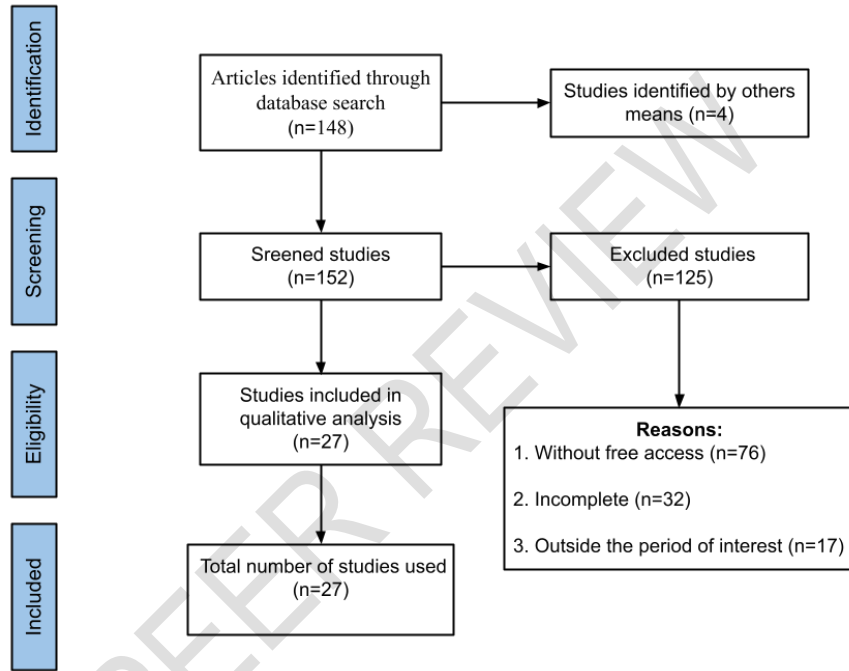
Identification

Articles identified through database search (n=148)

Studies identified by others means (n=4)

Screening

Sreened studies (n=152)

Excluded studies (n=125)

Eligibility

Studies included in qualitative analysis (n=27)

Reasons:
1. Without free access (n=76)
2. Incomplete (n=32)
3. Outside the period of interest (n=17)

Included

Total number of studies used (n=27)

PEER REVIEW